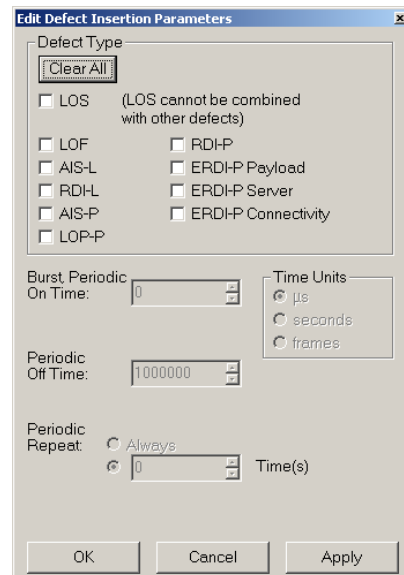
Edit Defect Insertion Parameters

×

Defect Type

Clear All

LOS (LOS cannot be combined with other defects)

LOF

AIS-L

RDI-L

AIS-P

LOP-P

RDI-P

ERDI-P Payload

ERDI-P Server

ERDI-P Connectivity

Burst, Periodic On Time: 0

Time Units

µs

seconds

frames

Periodic Off Time: 1000000

Periodic Repeat: Always

0 Time(s)

OK

Cancel

Apply